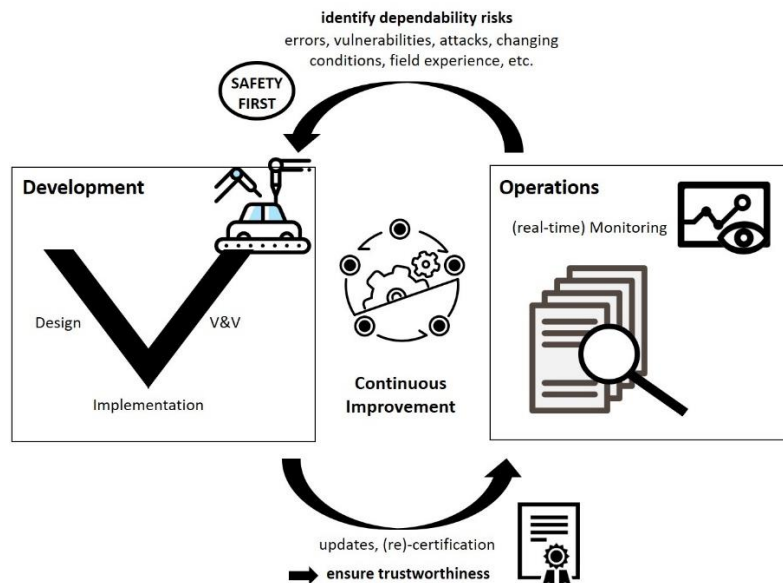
identify dependability risks
errors, vulnerabilities, attacks, changing conditions, field experience, etc.

SAFETY FIRST

Development

Design

V&V

Implementation

Continuous Improvement

Operations

(real-time) Monitoring

updates, (re)-certification

ensure trustworthiness